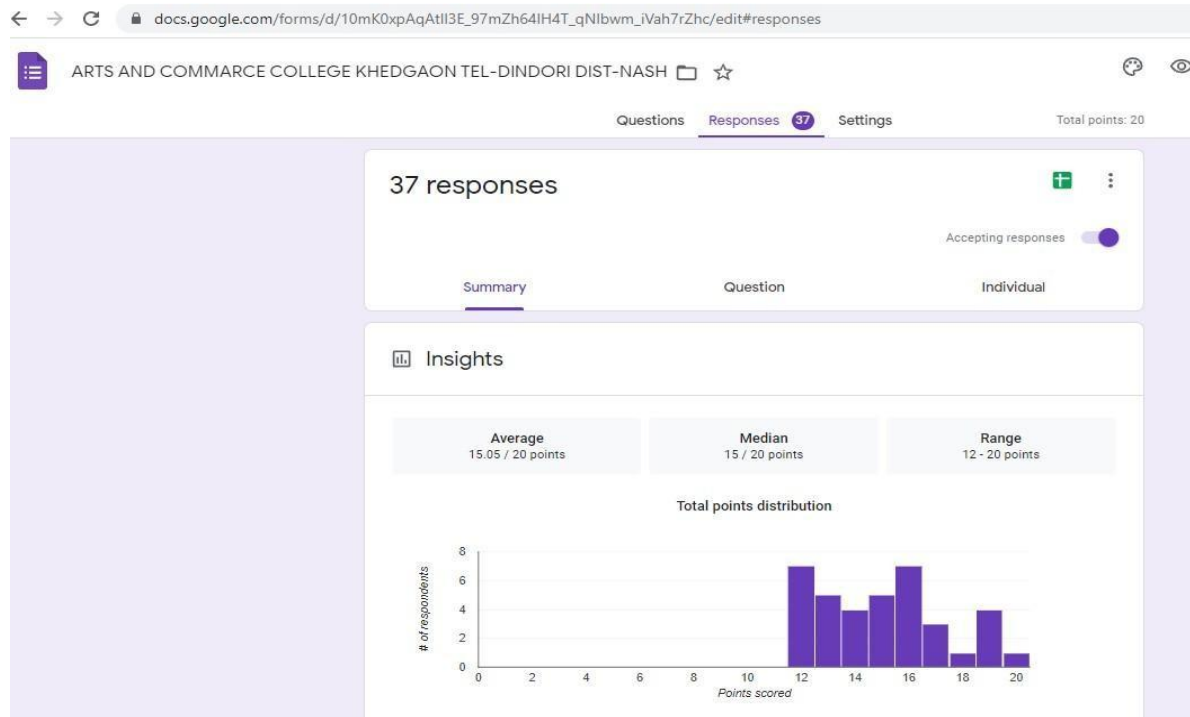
docs.google.com/forms/d/10mK0xpAqAtII3E_97mZh64IH4T_qNIbwm_iVah7rZhc/edit#responses

ARTS AND COMMARCE COLLEGE KHEDGAON TEL-DINDORI DIST-NASH

Questions Responses 37 Settings Total points: 20

37 responses

Accepting responses

Summary Question Individual

Insights

Average
15.05 / 20 points

Median
15 / 20 points

Range
12 - 20 points

Total points distribution

8
6
4
2
0
# of respondents

0 2 4 6 8 10 12 14 16 18 20
Points scored